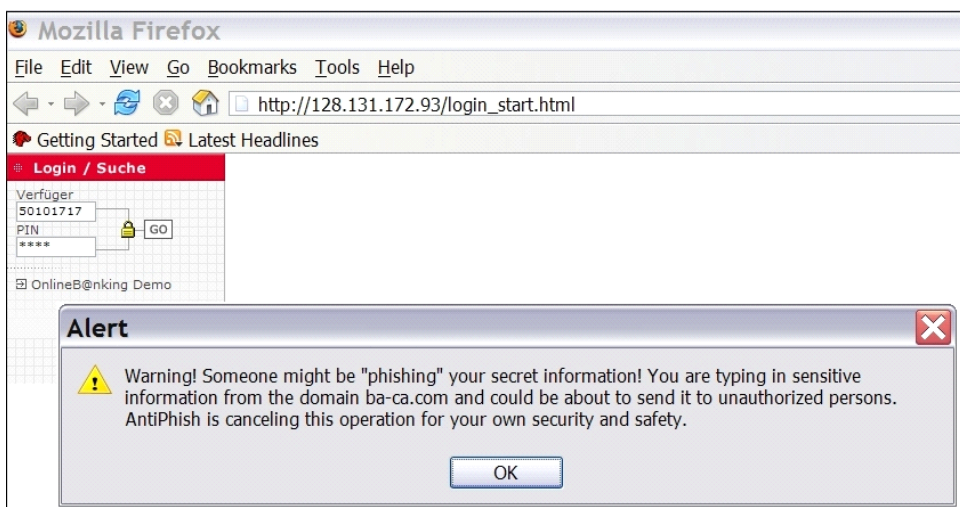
Mozilla Firefox

File Edit View Go Bookmarks Tools Help

http://128.131.172.93/login_start.html

Getting Started Latest Headlines

Login / Suche

Verfüger

50101717

PIN

****

GO

OnlineB@nking Demo

Alert

Warning! Someone might be "phishing" your secret information! You are typing in sensitive information from the domain ba-ca.com and could be about to send it to unauthorized persons. AntiPhish is canceling this operation for your own security and safety.

OK